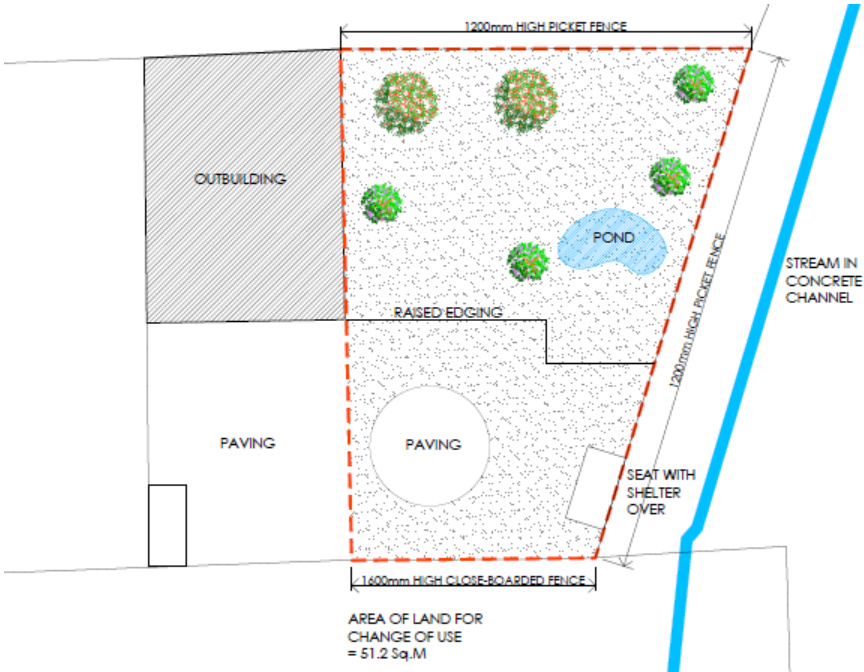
1200mm HIGH PICKET FENCE

OUTBUILDING

POND

STREAM IN CONCRETE CHANNEL

RAISED EDGING

1200mm HIGH PICKET FENCE

PAVING

PAVING

SEAT WITH SHELTER OVER

1600mm HIGH CLOSE-BOARDED FENCE

AREA OF LAND FOR CHANGE OF USE = 51.2 Sq.M